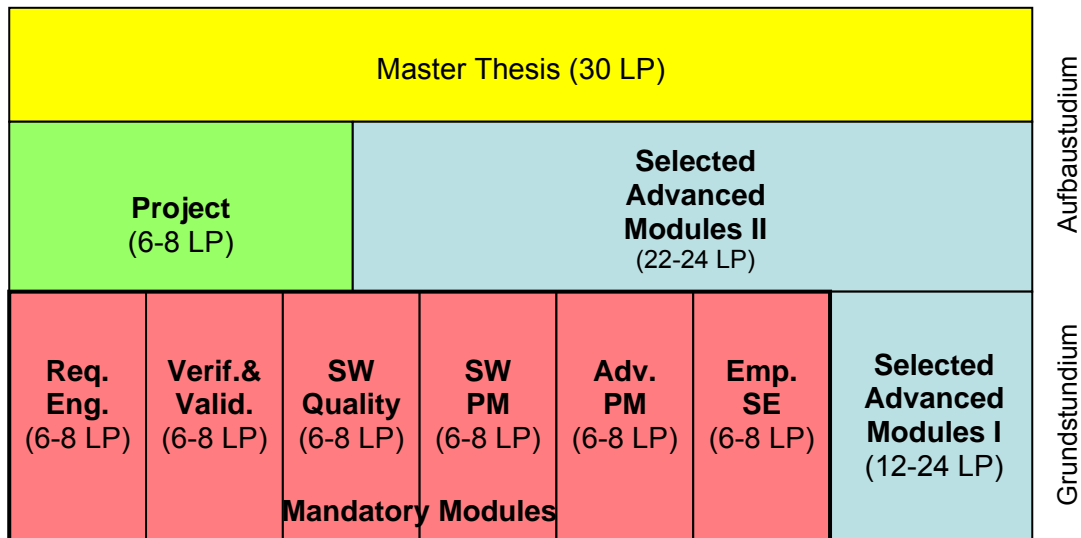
Master Thesis (30 LP)

Project
(6-8 LP)

Selected Advanced Modules II
(22-24 LP)

Aufbaustudium

Req. Eng.
(6-8 LP)

Verif.& Valid.
(6-8 LP)

SW Quality
(6-8 LP)

SW PM
(6-8 LP)

Adv. PM
(6-8 LP)

Emp. SE
(6-8 LP)

Mandatory Modules

Selected Advanced Modules I
(12-24 LP)

Grundstudium